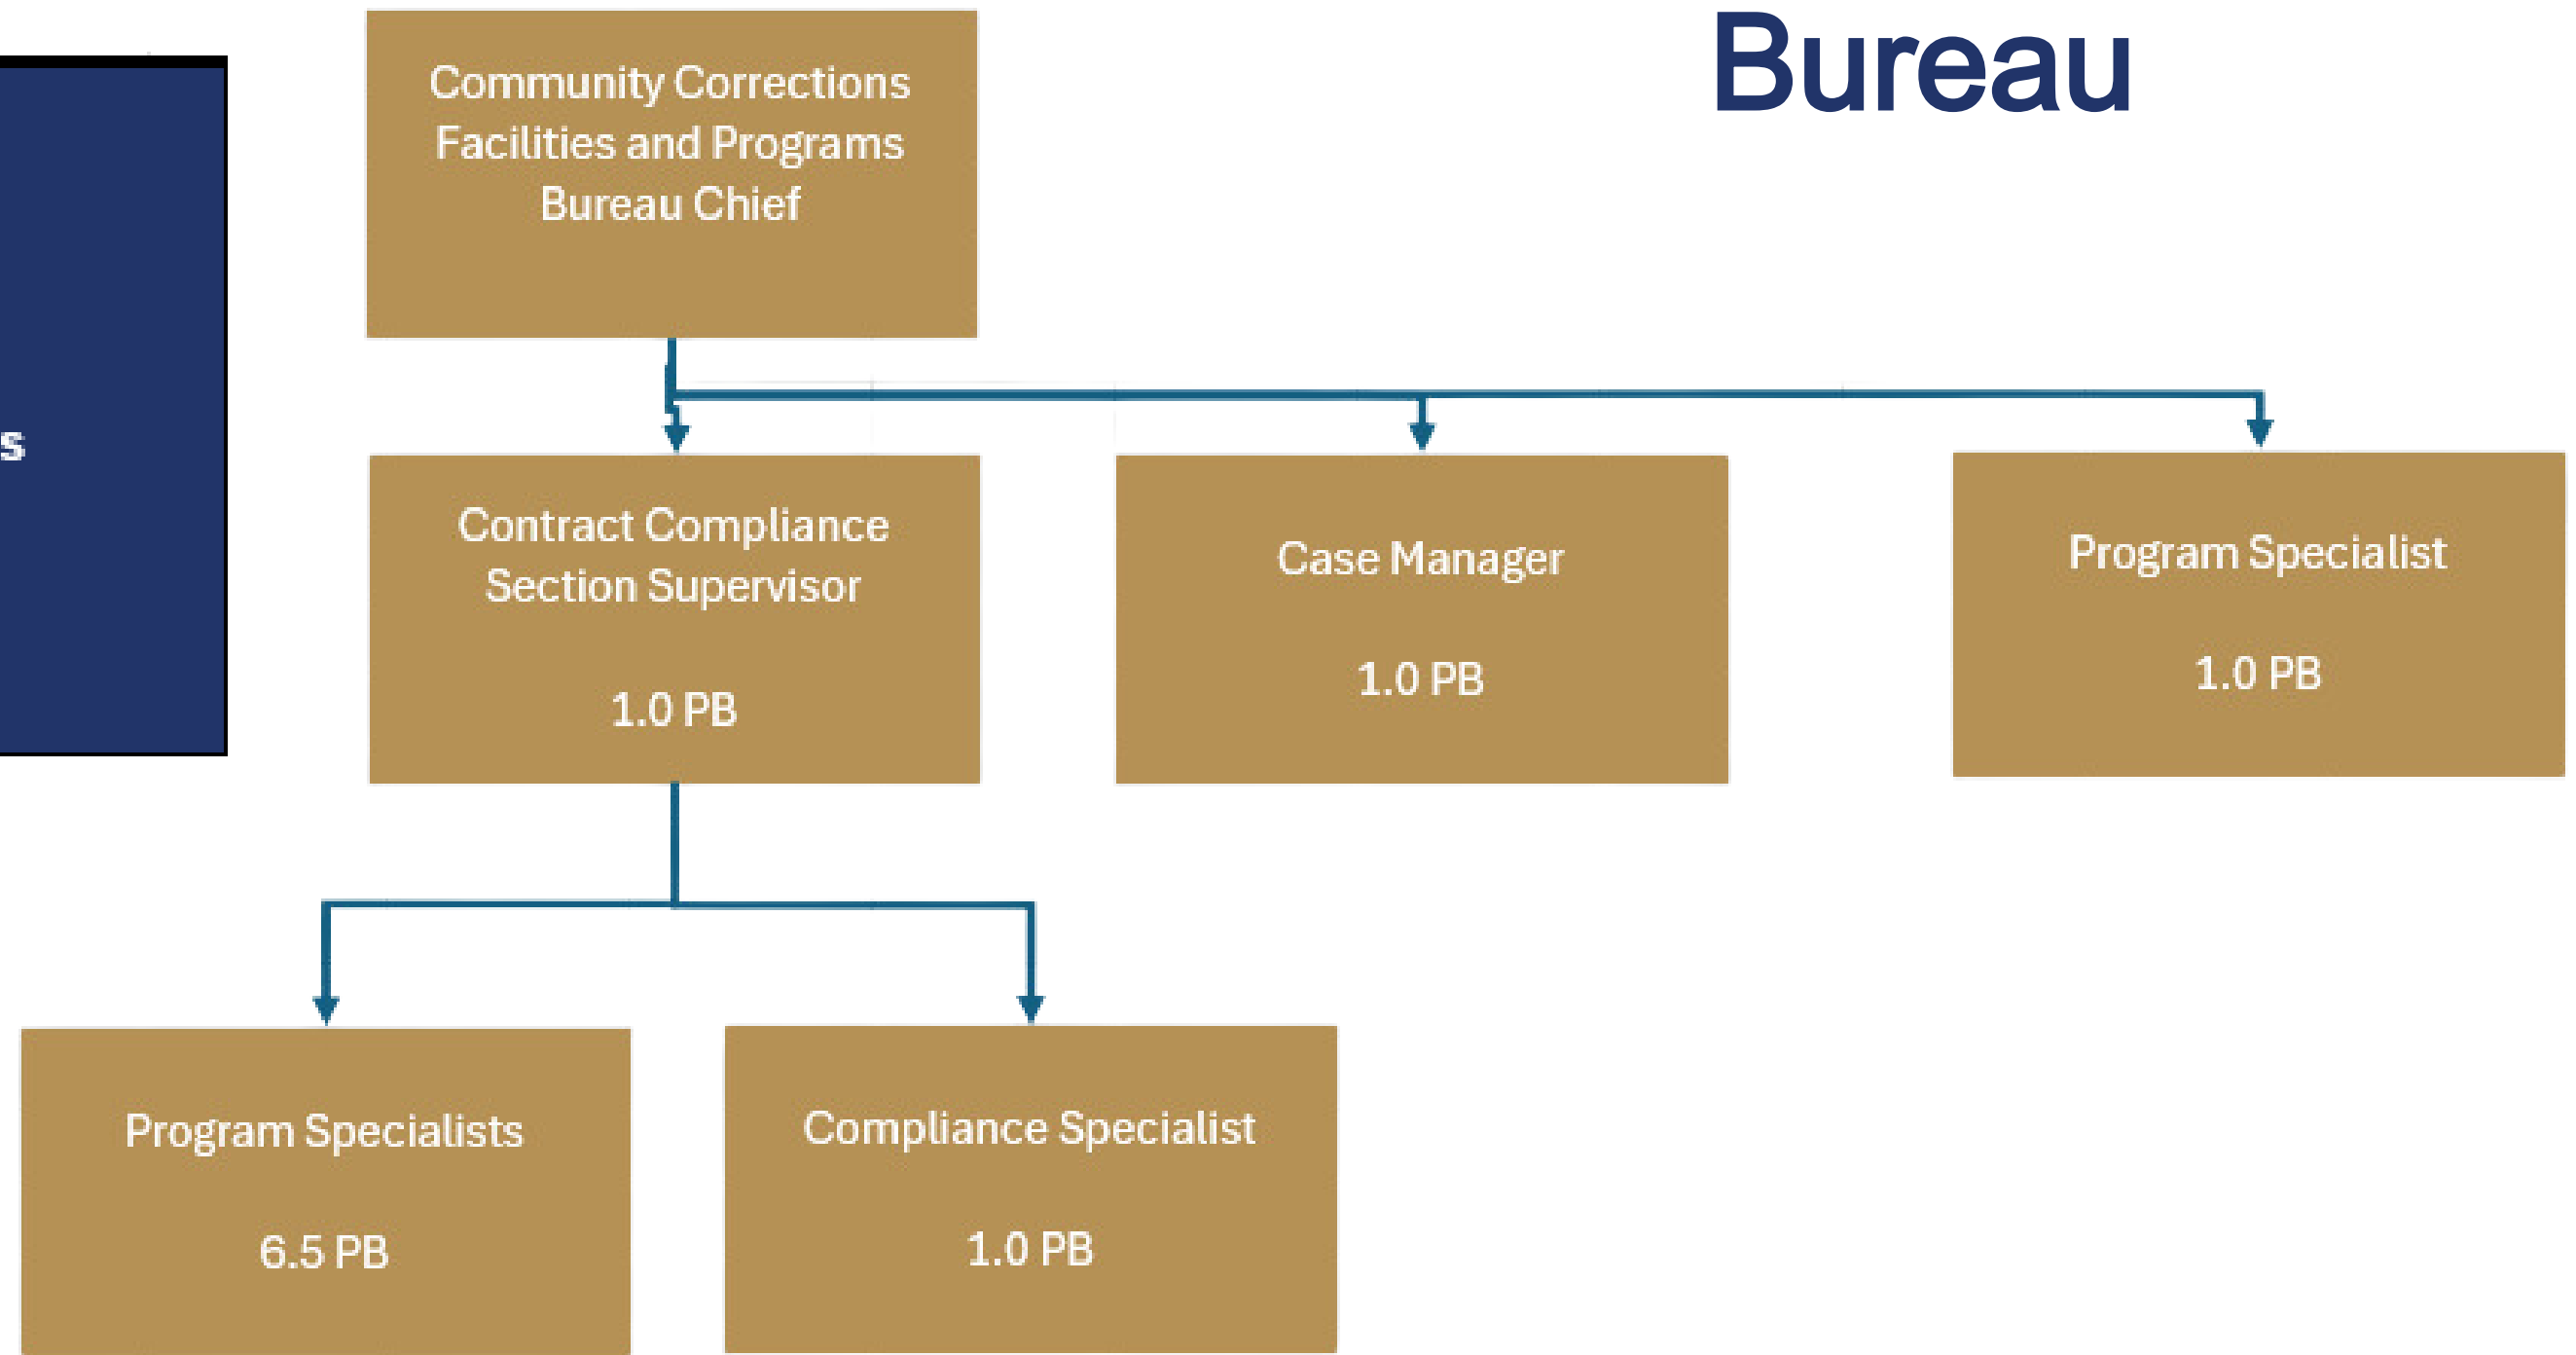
Bureau

s

Community Corrections Facilities and Programs Bureau Chief

Contract Compliance Section Supervisor

1.0 PB

Case Manager

1.0 PB

Program Specialist

1.0 PB

Program Specialists

6.5 PB

Compliance Specialist

1.0 PB